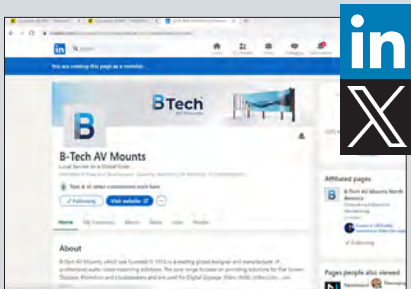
in

You are viewing this page as a member.

B Tech

B-Tech AV Mounts

Local Service on a Global Scale

Following

Visit website

Home

My Company

About

Posts

Jobs

Life

People

About

Affiliated pages

B-Tech AV Mounts North America

Following

Pages people also viewed